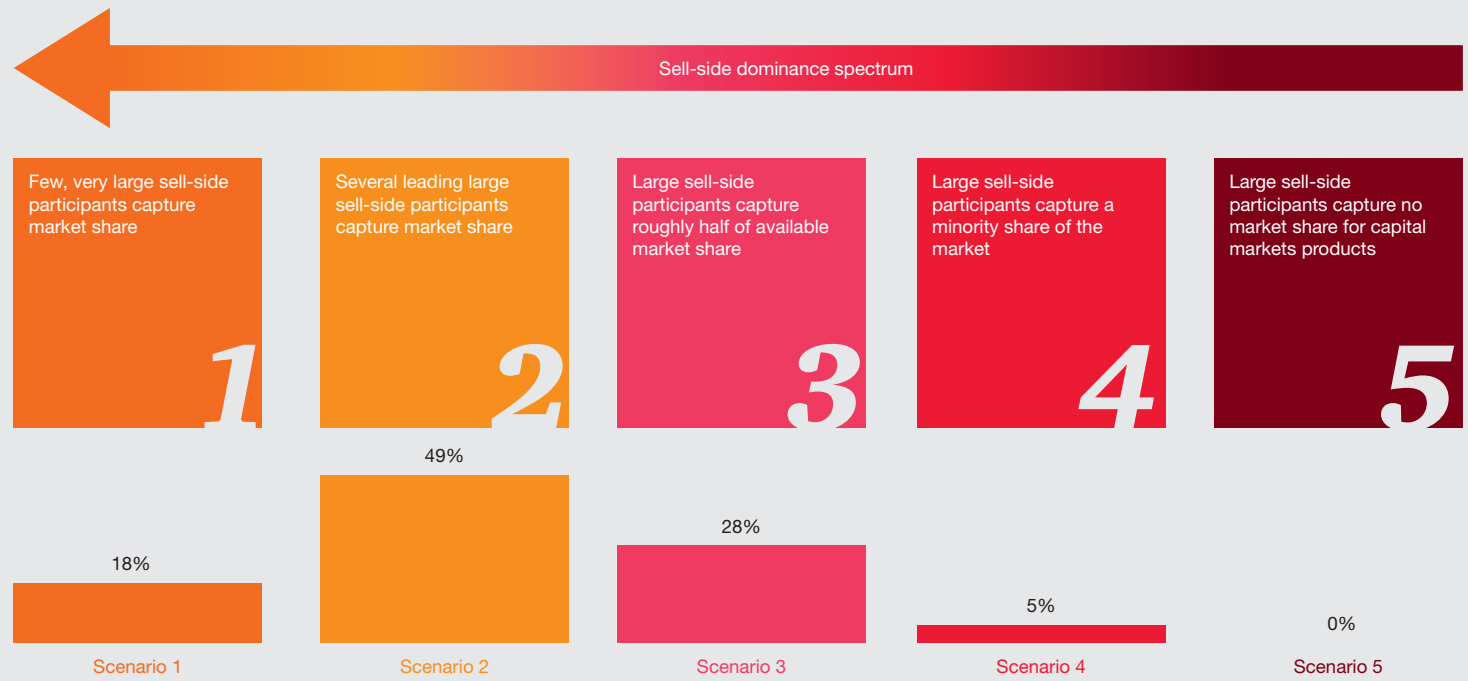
Sell-side dominance spectrum

Few, very large sell-side participants capture market share

1

Several leading large sell-side participants capture market share

2

Large sell-side participants capture roughly half of available market share

3

Large sell-side participants capture a minority share of the market

4

Large sell-side participants capture no market share for capital markets products

5

18%

Scenario 1

49%

Scenario 2

28%

Scenario 3

5%

Scenario 4

0%

Scenario 5